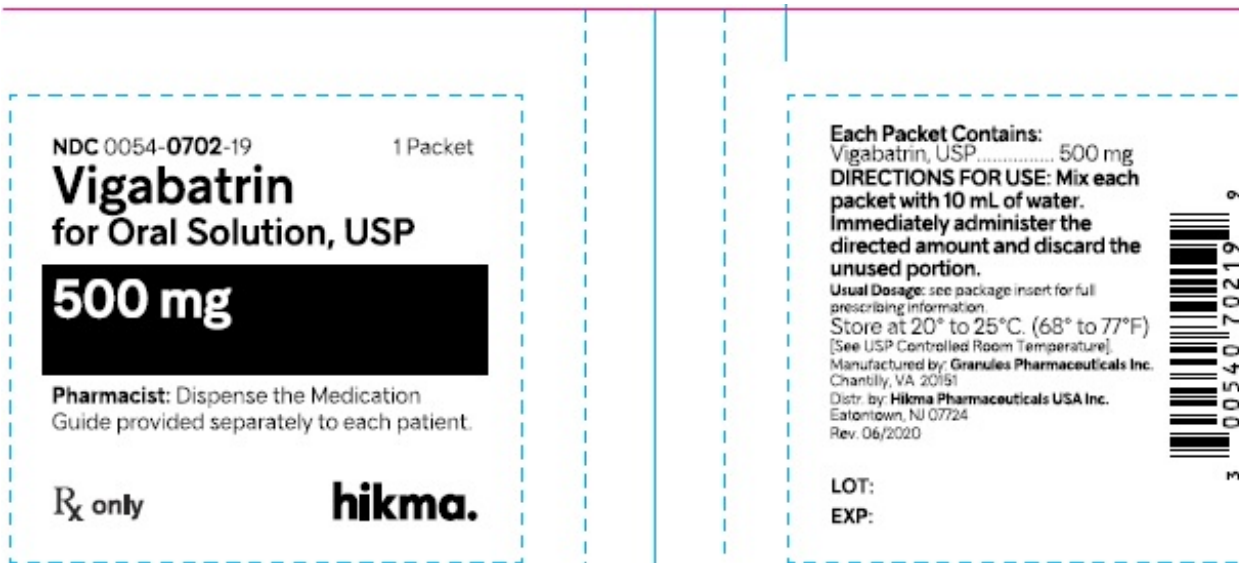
NDC 0054-0702-19 1 Packet

Vigabatrin
for Oral Solution, USP

500 mg

Pharmacist: Dispense the Medication Guide provided separately to each patient.

℞ only

hikma.

Each Packet Contains:
Vigabatrin, USP............... 500 mg
DIRECTIONS FOR USE: Mix each packet with 10 mL of water. Immediately administer the directed amount and discard the unused portion.
Usual Dosage: see package insert for full prescribing information.
Store at 20° to 25°C. (68° to 77°F) [See USP Controlled Room Temperature].
Manufactured by: Granules Pharmaceuticals Inc. Chantilly, VA 20151
Distr. by: Hikma Pharmaceuticals USA Inc. Eatontown, NJ 07724
Rev. 06/2020

LOT:
EXP:

3 00540 70219 9